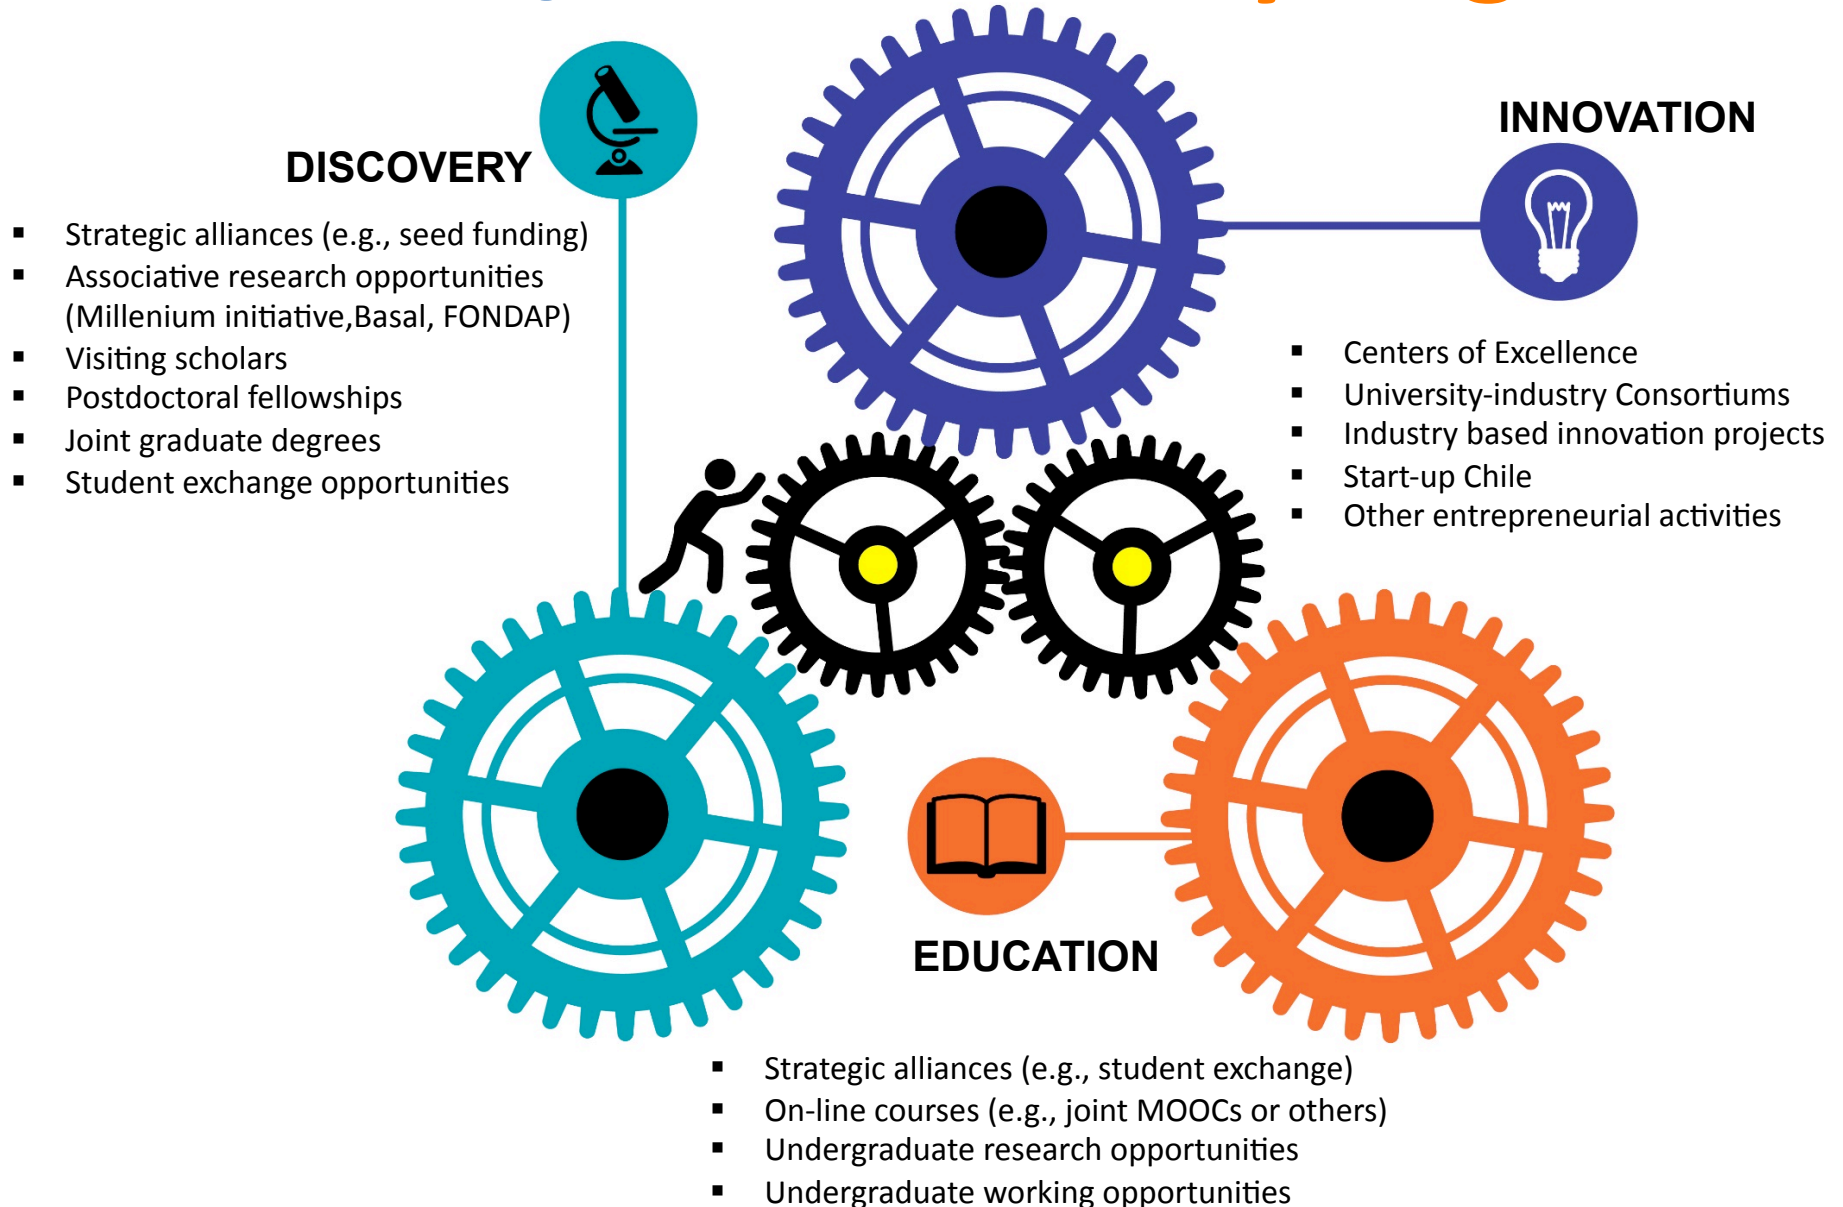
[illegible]

DISCOVERY

- Strategic alliances (e.g., seed funding)
- Associative research opportunities (Millenium initiative,Basal, FONDAP)
- Visiting scholars
- Postdoctoral fellowships
- Joint graduate degrees
- Student exchange opportunities

INNOVATION

- Centers of Excellence
- University-industry Consortiums
- Industry based innovation projects
- Start-up Chile
- Other entrepreneurial activities

EDUCATION

- Strategic alliances (e.g., student exchange)
- On-line courses (e.g., joint MOOCs or others)
- Undergraduate research opportunities
- Undergraduate working opportunities